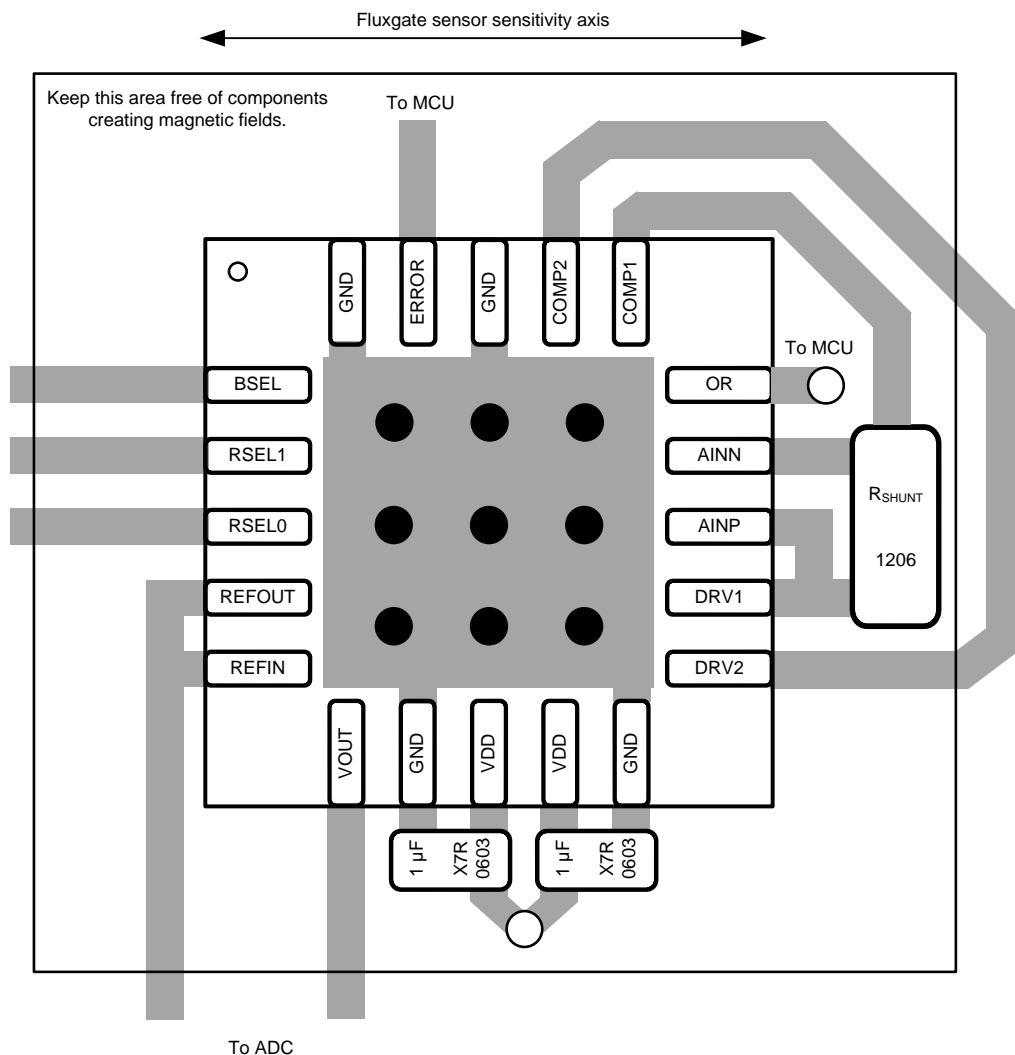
Fluxgate sensor sensitivity axis

Keep this area free of components creating magnetic fields.

To MCU

GND
ERROR
GND
COMP2
COMP1

To MCU

BSEL
RSEL1
RSEL0
REFOUT
REFIN

OR
AINN
AINP
DRV1
DRV2

$R_{SHUNT}$
1206

VOUT
GND
VDD
VDD
GND

1 µF
X7R
0603

1 µF
X7R
0603

To ADC